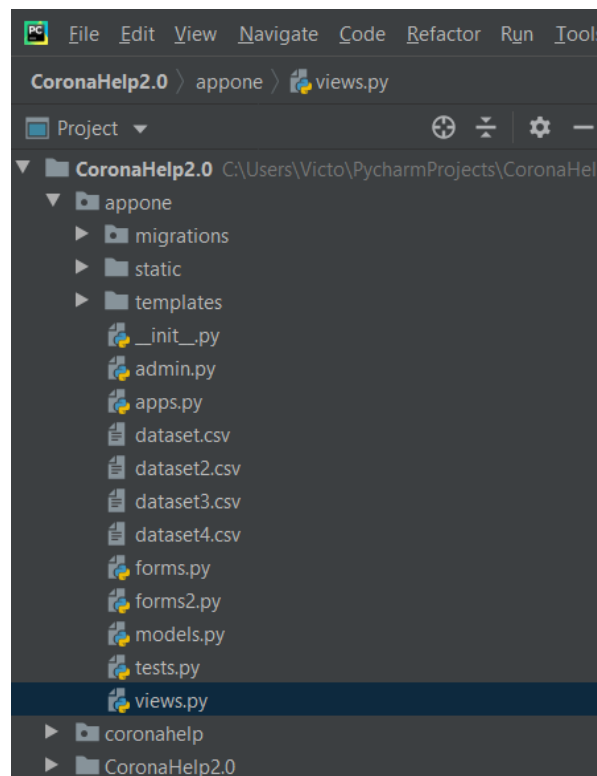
PC File Edit View Navigate Code Refactor Run Tools

CoronaHelp2.0 〉 appone 〉 views.py

Project ▼

CoronaHelp2.0 C:\Users\Victo\PycharmProjects\CoronaHel

appone

migrations

static

templates

__init__.py

admin.py

apps.py

dataset.csv

dataset2.csv

dataset3.csv

dataset4.csv

forms.py

forms2.py

models.py

tests.py

views.py

coronahelp

CoronaHelp2.0